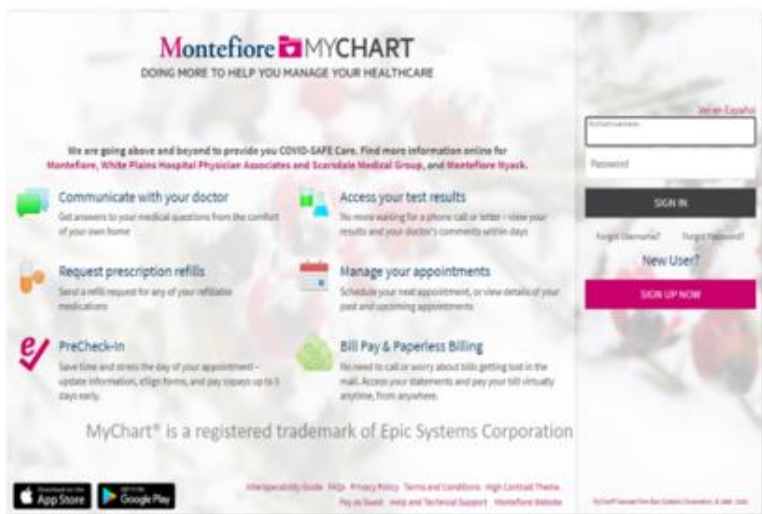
Montefiore MYCHART
DOING MORE TO HELP YOU MANAGE YOUR HEALTHCARE

We are going above and beyond to provide you COVID-SAFE Care. Find more information online for Montefiore, White Plains Hospital Physician Associates and Scarsdale Medical Group, and Montefiore Nyack.

Communicate with your doctor
Get answers to your medical questions from the comfort of your own home

Access your test results
No more waiting for a phone call or letter - view your results and your doctor's comments within days

Request prescription refills
Send a refill request for any of your refillable medications

Manage your appointments
Schedule your next appointment, or view details of your past and upcoming appointments

PreCheck-In
Save time and stress the day of your appointment - update information, eSign forms, and pay copays up to 5 days early.

Bill Pay & Paperless Billing
No need to call or worry about bills getting lost in the mail. Access your statements and pay your bill virtually anytime, from anywhere.

MyChart® is a registered trademark of Epic Systems Corporation

Ver en Español
MyChart Username
Password
SIGN IN
Forgot Username? Forgot Password?
New User?
SIGN UP NOW

Download on the App Store
GET IT ON Google Play

Interoperability Guide FAQs Privacy Policy Terms and Conditions High Contrast Theme Pay as Guest Help and Technical Support Montefiore Website

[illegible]